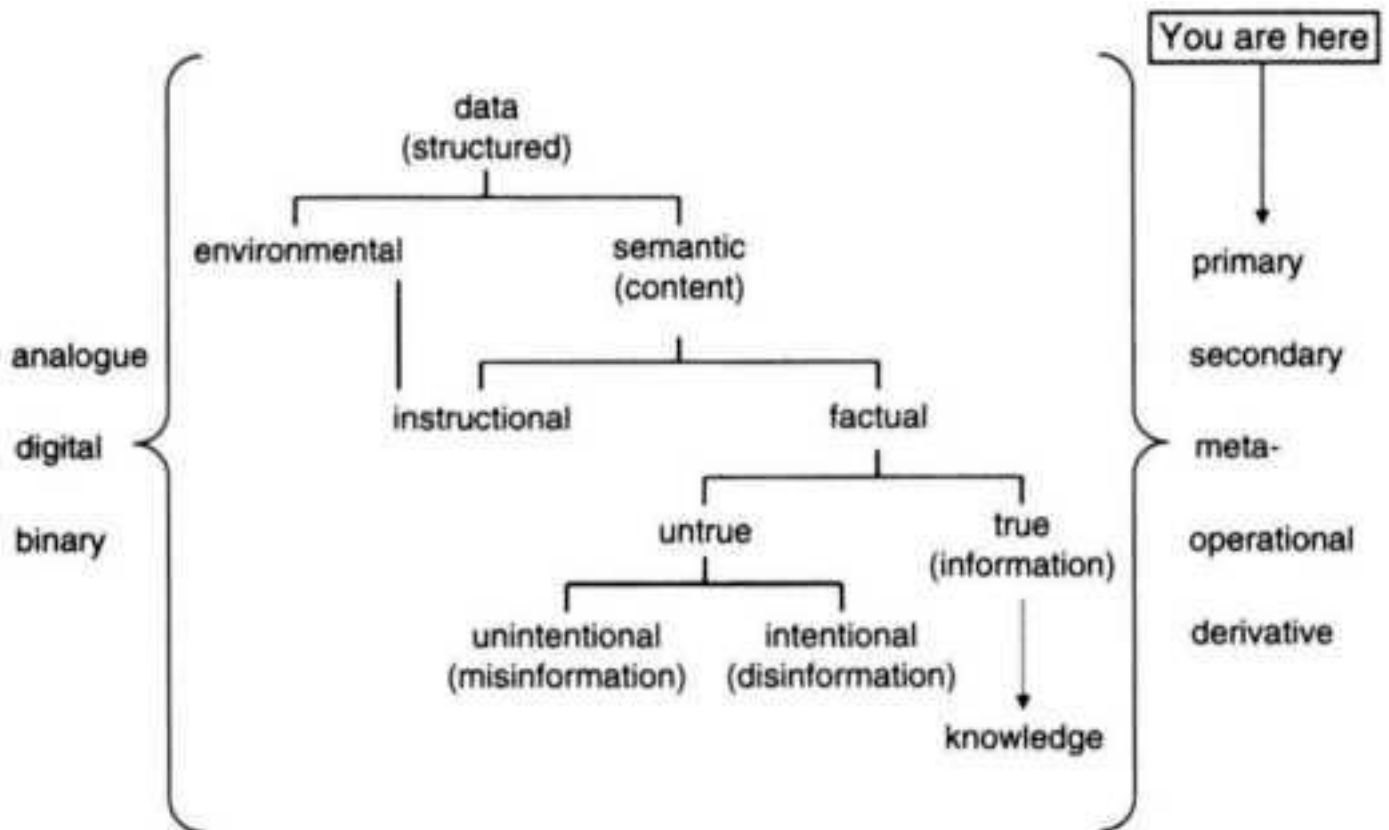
You are here

data
(structured)

environmental

semantic
(content)

instructional

factual

untrue

true
(information)

unintentional
(misinformation)

intentional
(disinformation)

knowledge

analogue

digital

binary

primary

secondary

meta-

operational

derivative